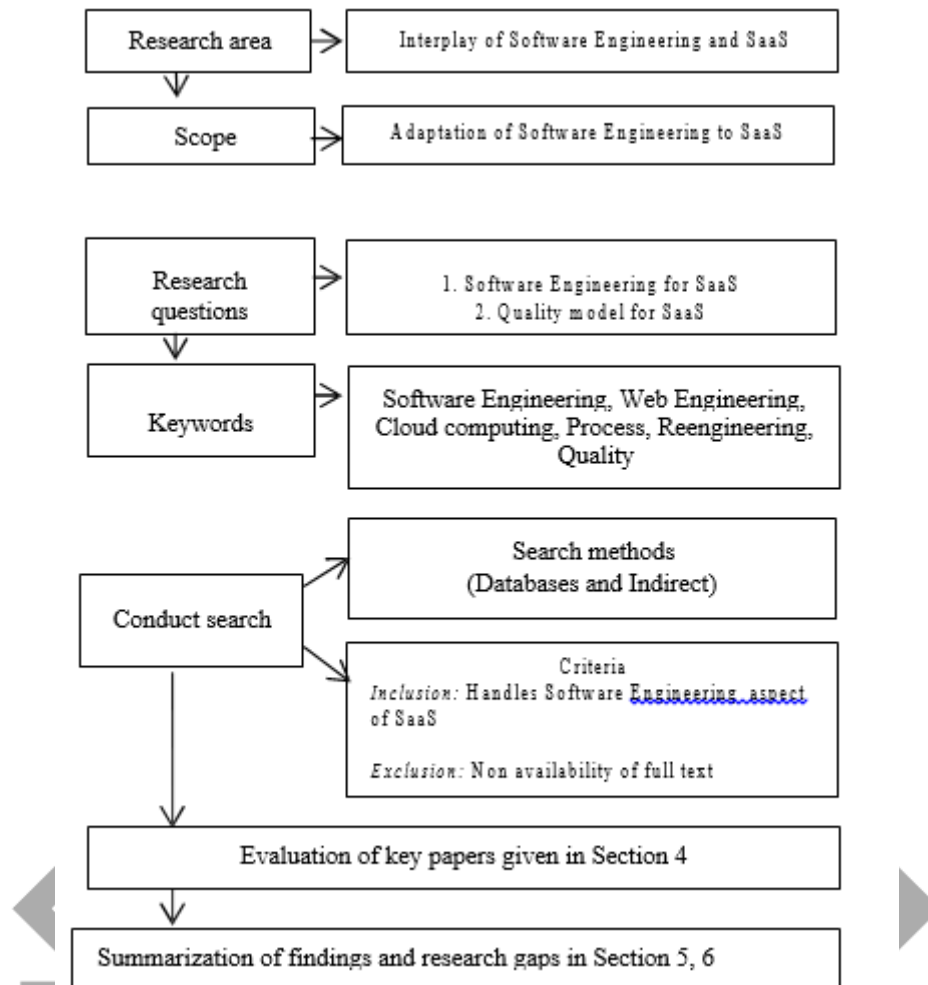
Research area

Interplay of Software Engineering and SaaS

Scope

Adaptation of Software Engineering to SaaS

Research questions

1. Software Engineering for SaaS
2. Quality model for SaaS

Keywords

Software Engineering, Web Engineering, Cloud computing, Process, Reengineering, Quality

Conduct search

Search methods
(Databases and Indirect)

Criteria
*Inclusion:* Handles Software Engineering aspect of SaaS

*Exclusion:* Non availability of full text

Evaluation of key papers given in Section 4

Summarization of findings and research gaps in Section 5, 6